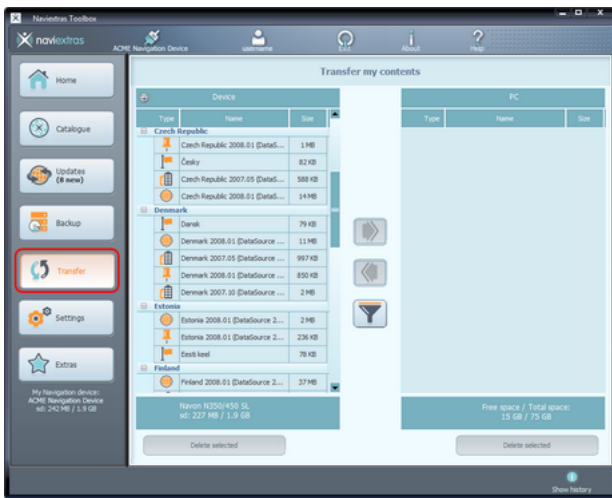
Naviextras Toolbox

naviextras

ACME Navigation Device

username

Exit

About

Help

Home

Catalogue

Updates (8 new)

Backup

Transfer

Settings

Extras

My Navigation device: ACME Navigation Device sd: 242 MB / 1.9 GB

Transfer my contents

Device

| Type | Name | Size |
|---|---|---|
| | Czech Republic | |
| | Czech Republic 2008.01 (DataS... | 1 MB |
| | Česky | 82 KB |
| | Czech Republic 2007.05 (DataS... | 588 KB |
| | Czech Republic 2008.01 (DataS... | 14 MB |
| | Denmark | |
| | Dansk | 79 KB |
| | Denmark 2008.01 (DataSource ... | 11 MB |
| | Denmark 2007.05 (DataSource ... | 997 KB |
| | Denmark 2008.01 (DataSource ... | 850 KB |
| | Denmark 2007.10 (DataSource ... | 2 MB |
| | Estonia | |
| | Estonia 2008.01 (DataSource 2... | 2 MB |
| | Estonia 2008.01 (DataSource 2... | 236 KB |
| | Eesti keel | 78 KB |
| | Finland | |
| | Finland 2008.01 (DataSource 2... | 37 MB |

Navon N350/450 SL
sd: 227 MB / 1.9 GB

Delete selected

PC

| Type | Name | Size |
|---|---|---|

Free space / Total space:
15 GB / 75 GB

Delete selected

Show history